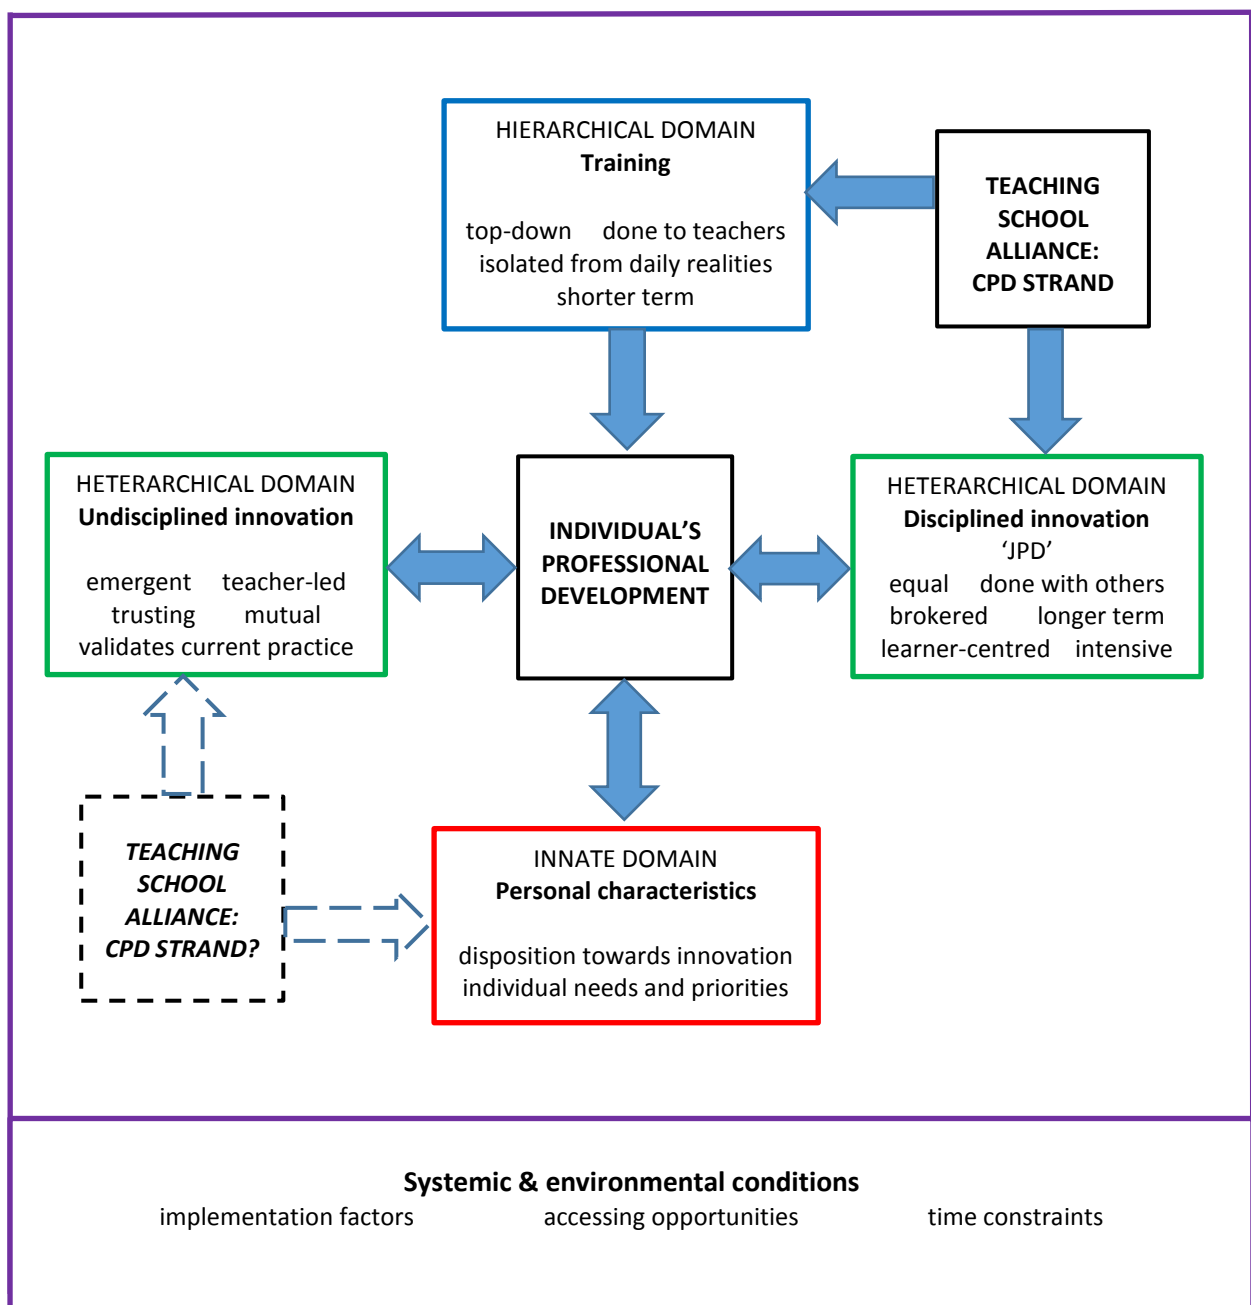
HIERARCHICAL DOMAIN
**Training**

top-down done to teachers
isolated from daily realities
shorter term

TEACHING SCHOOL ALLIANCE: CPD STRAND

HETERARCHICAL DOMAIN
**Undisciplined innovation**

emergent teacher-led
trusting mutual
validates current practice

INDIVIDUAL'S PROFESSIONAL DEVELOPMENT

HETERARCHICAL DOMAIN
**Disciplined innovation**
'JPD'
equal done with others
brokered longer term
learner-centred intensive

TEACHING SCHOOL ALLIANCE: CPD STRAND?

INNATE DOMAIN
**Personal characteristics**

disposition towards innovation
individual needs and priorities

**Systemic & environmental conditions**
implementation factors accessing opportunities time constraints